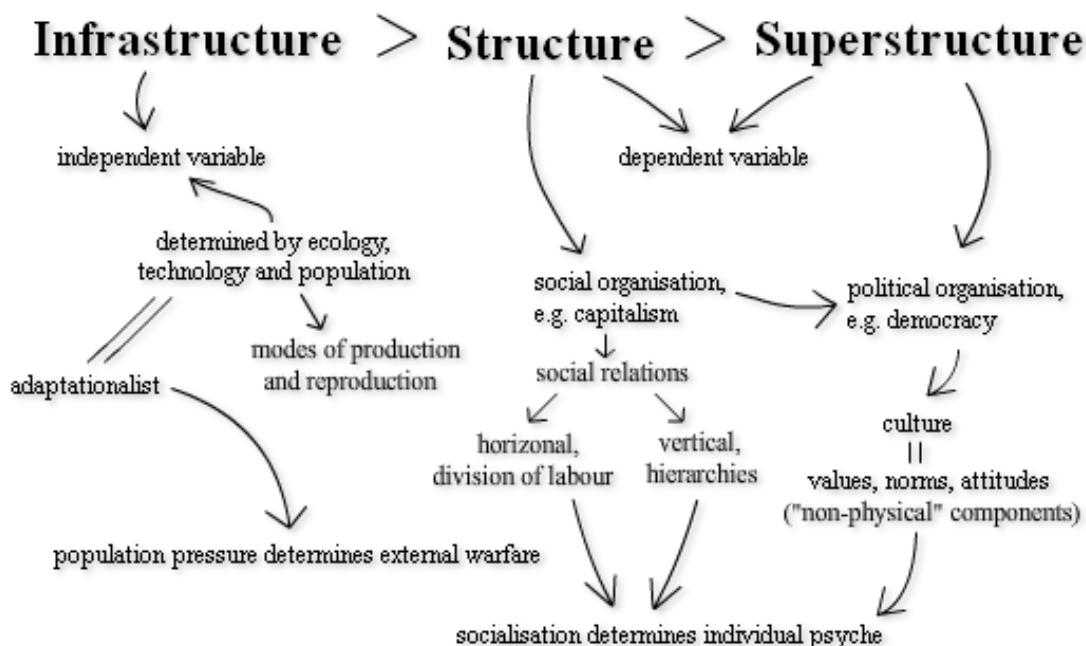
Infrastructure > Structure > Superstructure

independent variable

dependent variable

determined by ecology, technology and population

modes of production and reproduction

adaptationalist

population pressure determines external warfare

social organisation, e.g. capitalism

social relations

horizonal, division of labour

vertical, hierarchies

political organisation, e.g. democracy

culture

||

values, norms, attitudes ("non-physical" components)

socialisation determines individual psyche